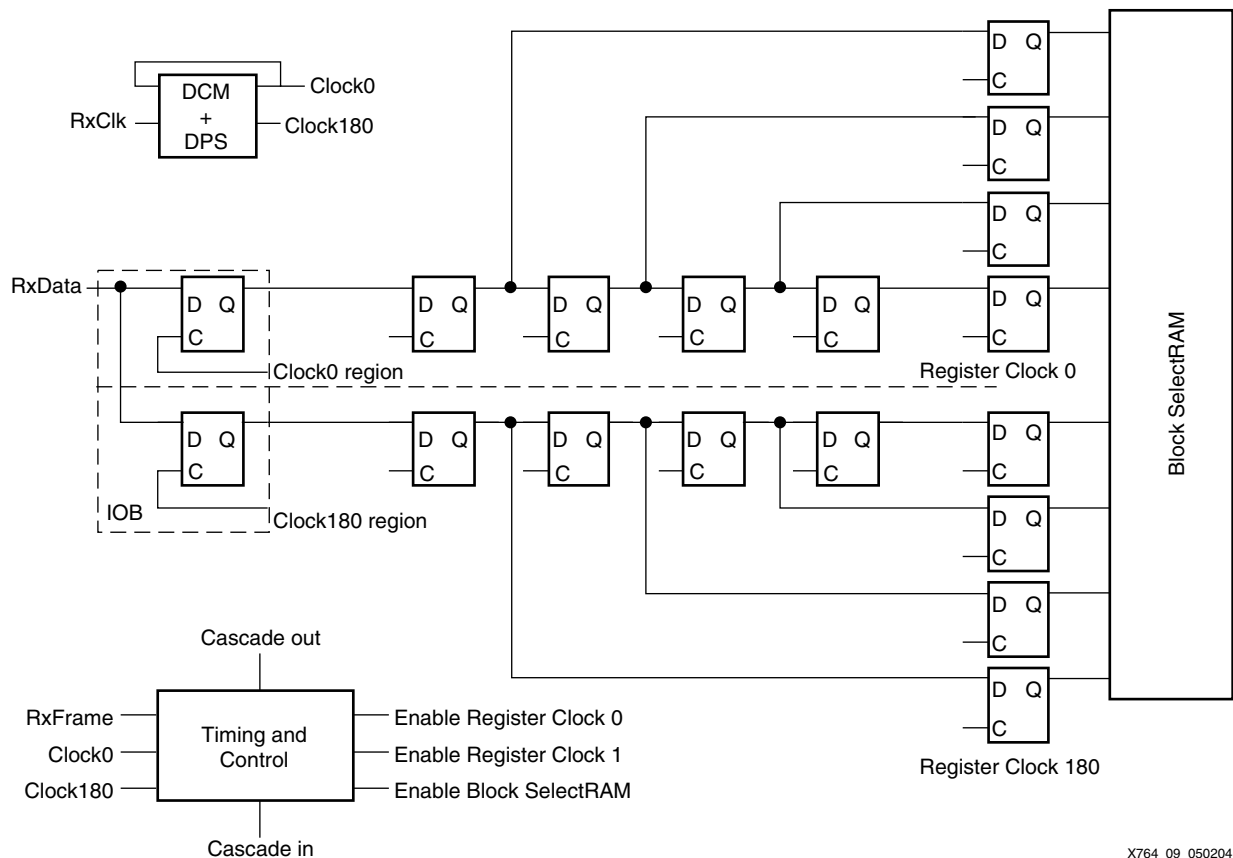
DCM
+
DPS

RxClk

Clock0

Clock180

RxData

D Q
C

Clock0 region

IOB

D Q
C

Clock180 region

D Q
C

D Q
C

D Q
C

D Q
C

D Q
C

D Q
C

D Q
C

D Q
C

D Q
C

D Q
C

D Q
C

D Q
C

Register Clock 0

D Q
C

D Q
C

D Q
C

D Q
C

Register Clock 180

Block SelectRAM

Cascade out

RxFrame

Clock0

Clock180

Timing and Control

Enable Register Clock 0

Enable Register Clock 1

Enable Block SelectRAM

Cascade in

X764_09_050204